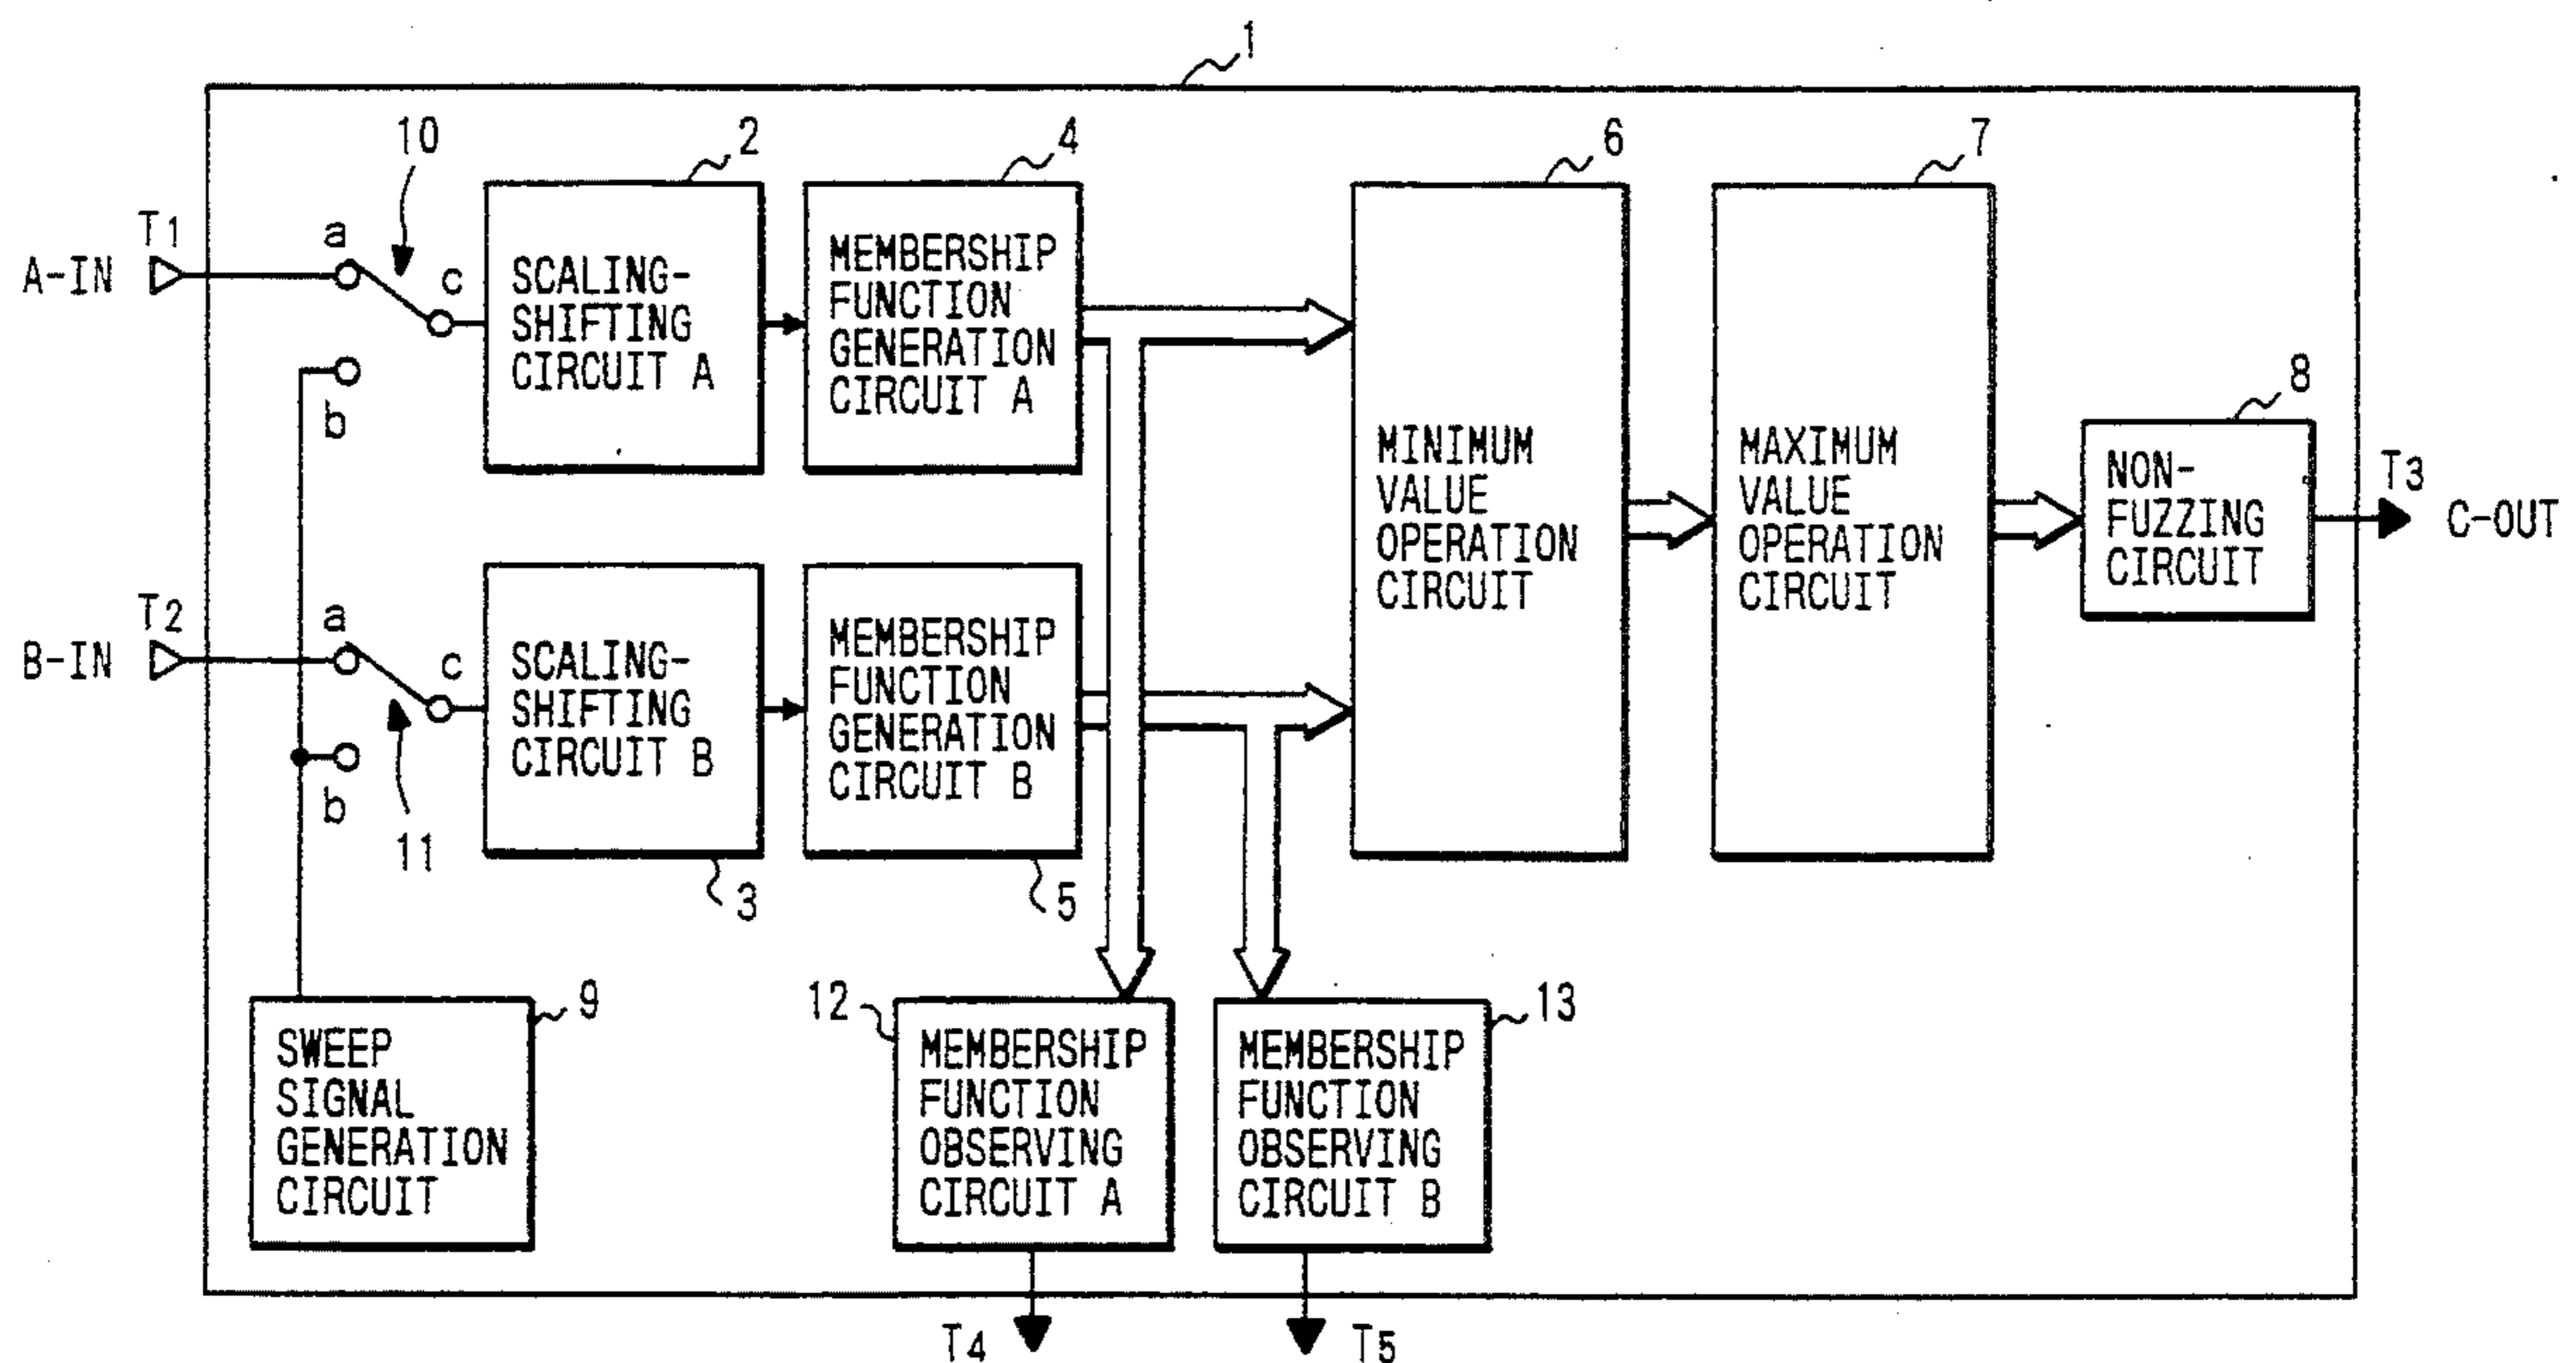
1

10

2

4

6

7

T1

A-IN

a

c

SCALING-SHIFTING CIRCUIT A

MEMBERSHIP FUNCTION GENERATION CIRCUIT A

b

MINIMUM VALUE OPERATION CIRCUIT

MAXIMUM VALUE OPERATION CIRCUIT

8

NON-FUZZING CIRCUIT

T3

C-OUT

T2

B-IN

a

c

SCALING-SHIFTING CIRCUIT B

MEMBERSHIP FUNCTION GENERATION CIRCUIT B

b

11

3

5

SWEEP SIGNAL GENERATION CIRCUIT

9

12

MEMBERSHIP FUNCTION OBSERVING CIRCUIT A

MEMBERSHIP FUNCTION OBSERVING CIRCUIT B

13

T4

T5